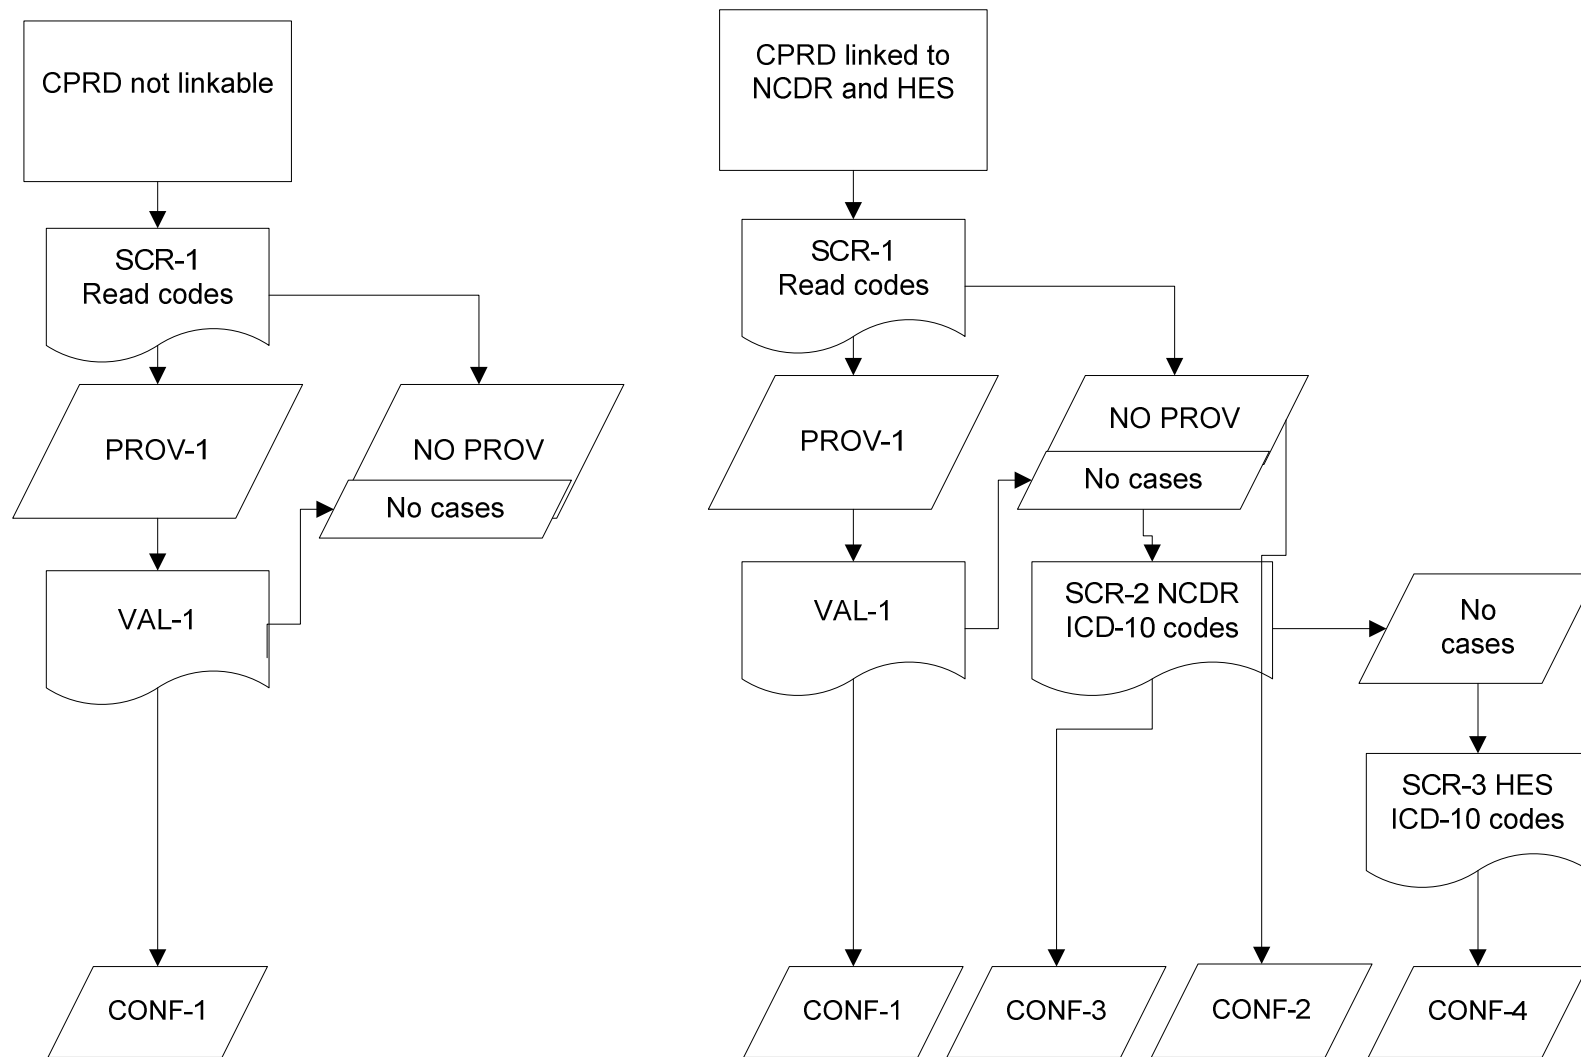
CPRD not linkable

SCR-1
Read codes

PROV-1

NO PROV

No cases

VAL-1

CONF-1

CPRD linked to NCDR and HES

SCR-1
Read codes

PROV-1

NO PROV

No cases

VAL-1

SCR-2 NCDR ICD-10 codes

No cases

SCR-3 HES ICD-10 codes

CONF-1

CONF-3

CONF-2

CONF-4